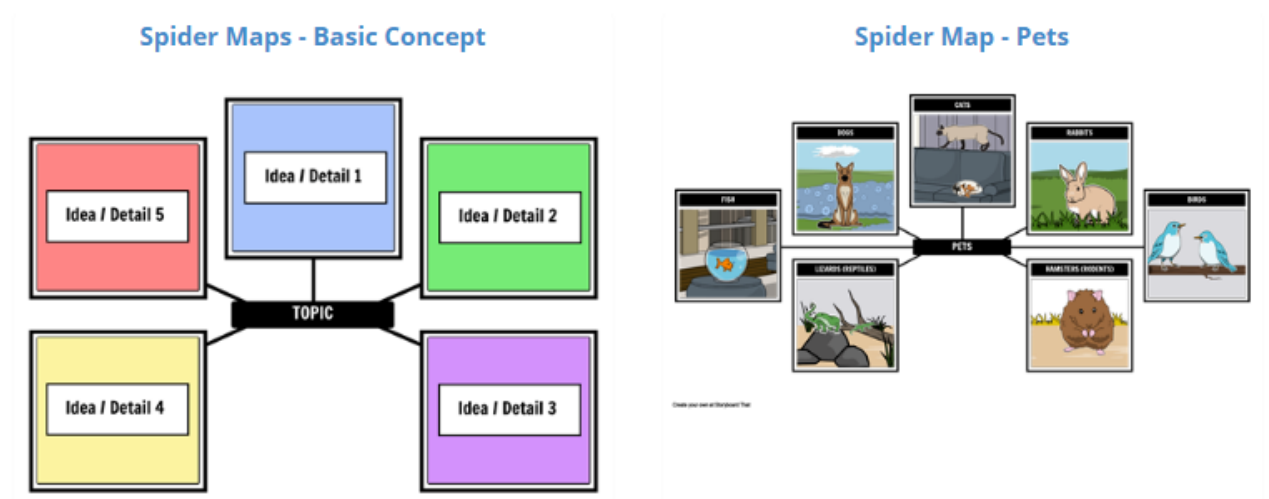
Spider Maps - Basic Concept

Idea / Detail 1

Idea / Detail 5

Idea / Detail 2

TOPIC

Idea / Detail 4

Idea / Detail 3

Spider Map - Pets

CATS

DOGS

RABBITS

FISH

BIRDS

PETS

LIZARDS (REPTILES)

HAMSTERS (RODENTS)

Create your own at Storyboard That